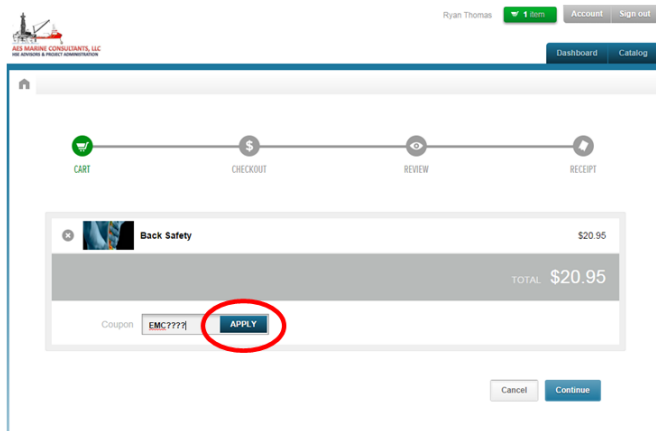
AES MARINE CONSULTANTS, LLC
HSE ADVISORS & PROJECT ADMINISTRATION

Ryan Thomas 1 item Account Sign out

Dashboard Catalog

CART CHECKOUT REVIEW RECEIPT

Back Safety $20.95

TOTAL $20.95

Coupon EMC???? APPLY

Cancel Continue